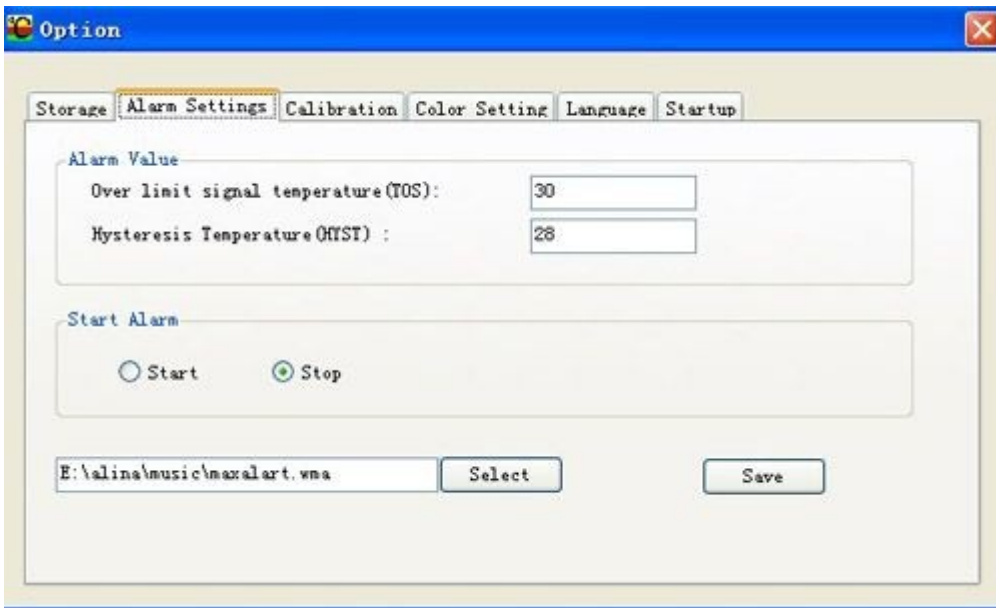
Option

Storage | Alarm Settings | Calibration | Color Setting | Language | Startup

Alarm Value

Over limit signal temperature(TOS): 30

Hysteresis Temperature(HYST) : 28

Start Alarm

Start

Stop

E:\alina\music\maxalart.wma

Select

Save